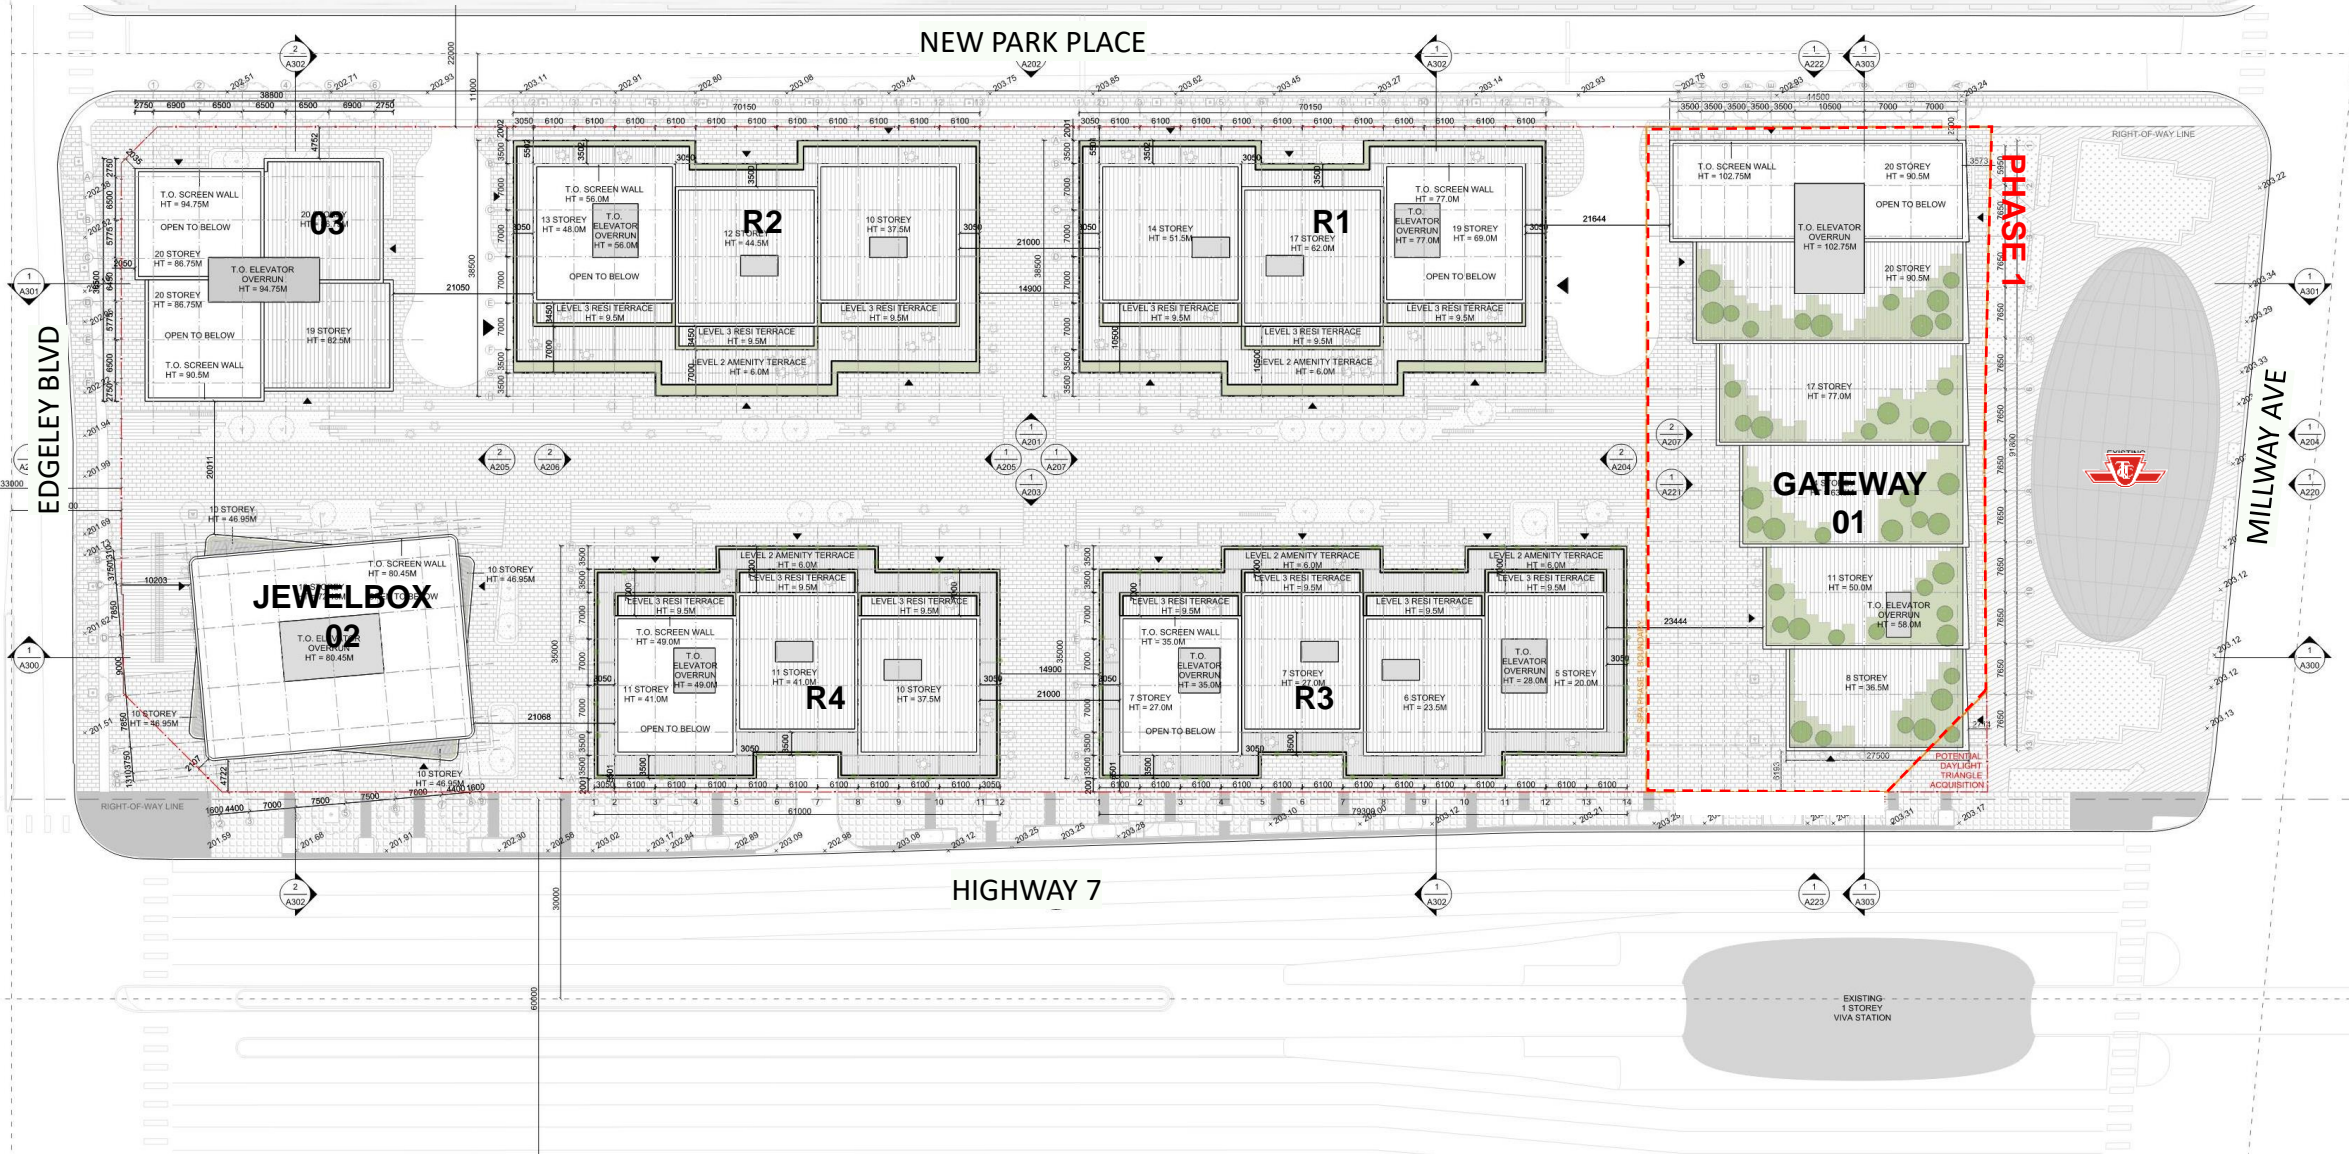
NEW PARK PLACE

EDGELEY BLVD

MILLWAY AVE

HIGHWAY 7

PHASE 1

03

T.O. SCREEN WALL
HT = 94.75M

OPEN TO BELOW

20 STOREY
HT = 86.75M

T.O. ELEVATOR OVERRUN
HT = 94.75M

20 STOREY
HT = 86.75M

OPEN TO BELOW

T.O. SCREEN WALL
HT = 90.5M

19 STOREY
HT = 82.5M

R2

T.O. SCREEN WALL
HT = 56.0M

13 STOREY
HT = 48.0M

T.O. ELEVATOR OVERRUN
HT = 56.0M

OPEN TO BELOW

12 STOREY
HT = 44.5M

10 STOREY
HT = 37.5M

LEVEL 3 RESI TERRACE
HT = 9.5M

LEVEL 3 RESI TERRACE
HT = 9.5M

LEVEL 3 RESI TERRACE
HT = 9.5M

LEVEL 2 AMENITY TERRACE
HT = 6.0M

R1

14 STOREY
HT = 51.5M

17 STOREY
HT = 62.0M

T.O. SCREEN WALL
HT = 77.0M

T.O. ELEVATOR OVERRUN
HT = 77.0M

19 STOREY
HT = 69.0M

OPEN TO BELOW

LEVEL 3 RESI TERRACE
HT = 9.5M

LEVEL 3 RESI TERRACE
HT = 9.5M

LEVEL 3 RESI TERRACE
HT = 9.5M

LEVEL 2 AMENITY TERRACE
HT = 6.0M

T.O. SCREEN WALL
HT = 102.75M

20 STOREY
HT = 90.5M

OPEN TO BELOW

T.O. ELEVATOR OVERRUN
HT = 102.75M

20 STOREY
HT = 90.5M

17 STOREY
HT = 77.0M

GATEWAY
01

11 STOREY
HT = 50.0M

T.O. ELEVATOR OVERRUN
HT = 58.0M

8 STOREY
HT = 36.5M

POTENTIAL DAYLIGHT TRIANGLE ACQUISITION

RIGHT-OF-WAY LINE

10 STOREY
HT = 46.95M

JEWELBOX
02

T.O. SCREEN WALL
HT = 80.45M

T.O. ELEVATOR OVERRUN
HT = 80.45M

10 STOREY
HT = 46.95M

10 STOREY
HT = 46.95M

10 STOREY
HT = 46.95M

R4

LEVEL 2 AMENITY TERRACE
HT = 6.0M

LEVEL 3 RESI TERRACE
HT = 9.5M

LEVEL 3 RESI TERRACE
HT = 9.5M

LEVEL 3 RESI TERRACE
HT = 9.5M

T.O. SCREEN WALL
HT = 49.0M

T.O. ELEVATOR OVERRUN
HT = 49.0M

11 STOREY
HT = 41.0M

OPEN TO BELOW

11 STOREY
HT = 41.0M

10 STOREY
HT = 37.5M

R3

LEVEL 2 AMENITY TERRACE
HT = 6.0M

LEVEL 2 AMENITY TERRACE
HT = 6.0M

LEVEL 3 RESI TERRACE
HT = 9.5M

LEVEL 3 RESI TERRACE
HT = 9.5M

LEVEL 3 RESI TERRACE
HT = 9.5M

LEVEL 3 RESI TERRACE
HT = 9.5M

T.O. SCREEN WALL
HT = 35.0M

T.O. ELEVATOR OVERRUN
HT = 35.0M

7 STOREY
HT = 27.0M

OPEN TO BELOW

7 STOREY
HT = 27.0M

6 STOREY
HT = 23.5M

T.O. ELEVATOR OVERRUN
HT = 28.0M

5 STOREY
HT = 20.0M

RIGHT-OF-WAY LINE

EXISTING
1 STOREY
VIVA STATION

A302 A202 A302 A222 A303 A301 A301 A205 A206 A201 A205 A207 A203 A204 A207 A221 A204 A220 A300 A300 A302 A302 A223 A303

38800 70150 70150 21050 21000 14900 21644 14900 21000 21068 23444 10203 61000 79300 27500 38500 35000 91600 33000 22000 11000 30000 60000